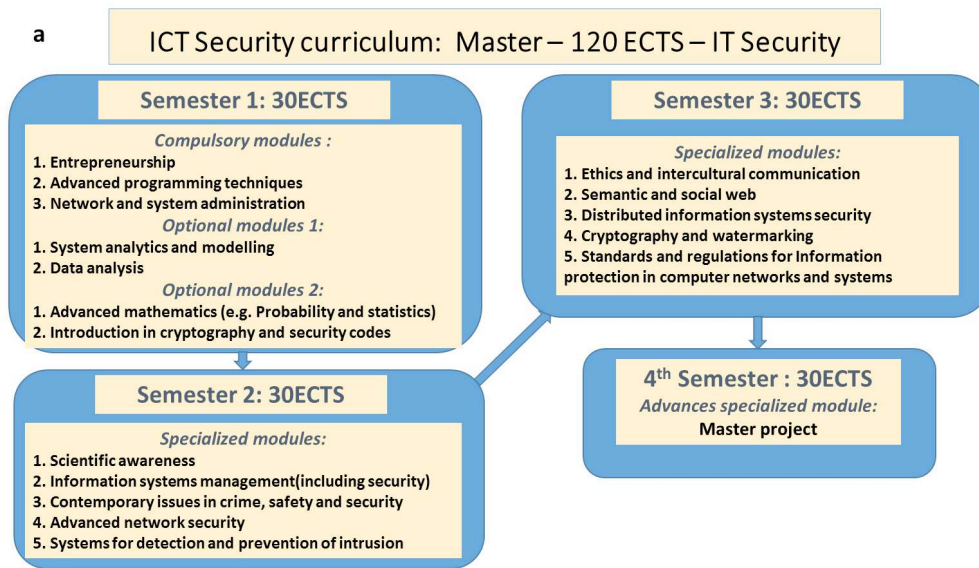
a

ICT Security curriculum: Master – 120 ECTS – IT Security

Semester 1: 30ECTS

Compulsory modules :
1. Entrepreneurship
2. Advanced programming techniques
3. Network and system administration

Optional modules 1:
1. System analytics and modelling
2. Data analysis

Optional modules 2:
1. Advanced mathematics (e.g. Probability and statistics)
2. Introduction in cryptography and security codes

Semester 2: 30ECTS

Specialized modules:
1. Scientific awareness
2. Information systems management(including security)
3. Contemporary issues in crime, safety and security
4. Advanced network security
5. Systems for detection and prevention of intrusion

Semester 3: 30ECTS

Specialized modules:
1. Ethics and intercultural communication
2. Semantic and social web
3. Distributed information systems security
4. Cryptography and watermarking
5. Standards and regulations for Information protection in computer networks and systems

4$^{th}$ Semester : 30ECTS
Advances specialized module:
Master project